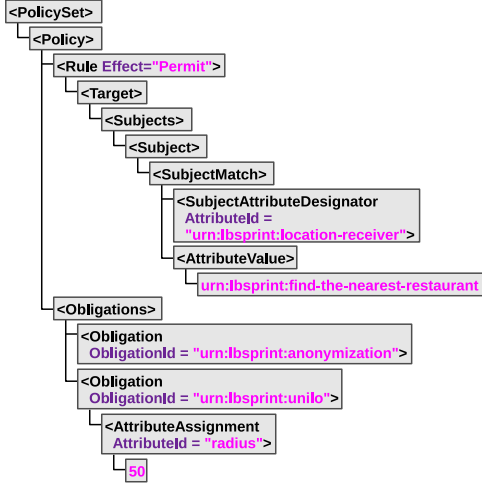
<PolicySet>

<Policy>

<Rule Effect="Permit">

<Target>

<Subjects>

<Subject>

<SubjectMatch>

<SubjectAttributeDesignator AttributeId = "urn:lbsprint:location-receiver">

<AttributeValue>

urn:lbsprint:find-the-nearest-restaurant

<Obligations>

<Obligation ObligationId = "urn:lbsprint:anonymization">

<Obligation ObligationId = "urn:lbsprint:unilo">

<AttributeAssignment AttributeId = "radius">

50